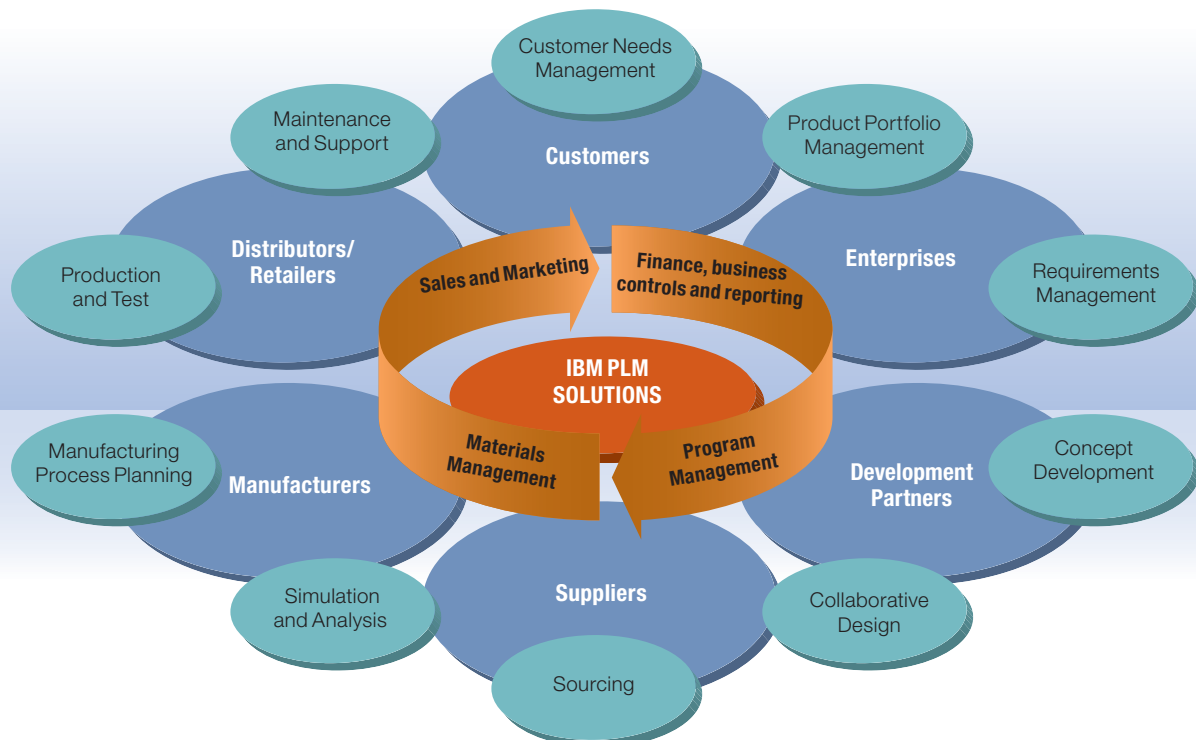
Customer Needs Management

Maintenance and Support

Customers

Product Portfolio Management

Distributors/ Retailers

Enterprises

Production and Test

Sales and Marketing

Finance, business controls and reporting

Requirements Management

IBM PLM SOLUTIONS

Materials Management

Program Management

Manufacturing Process Planning

Manufacturers

Development Partners

Concept Development

Suppliers

Simulation and Analysis

Collaborative Design

Sourcing